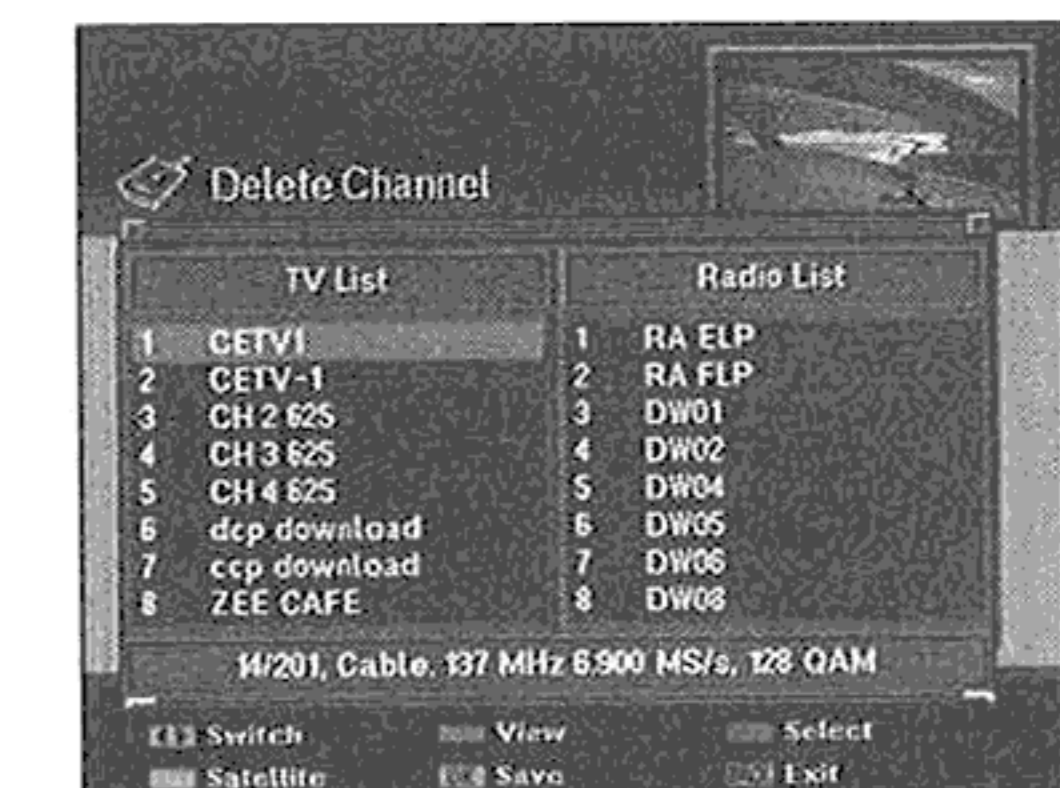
Delete Channel

| TV List | | Radio List | |
|---|---|---|---|
| 1 | CETV1 | 1 | RA ELP |
| 2 | CETV-1 | 2 | RA FLP |
| 3 | CH 2 625 | 3 | DW01 |
| 4 | CH 3 625 | 4 | DW02 |
| 5 | CH 4 625 | 5 | DW04 |
| 6 | dcp download | 6 | DW05 |
| 7 | ccp download | 7 | DW06 |
| 8 | ZEE CAFE | 8 | DW08 |

14/201, Cable. 137 MHz 6.900 MS/s, 128 QAM

Switch View Select
Satellite Save Exit